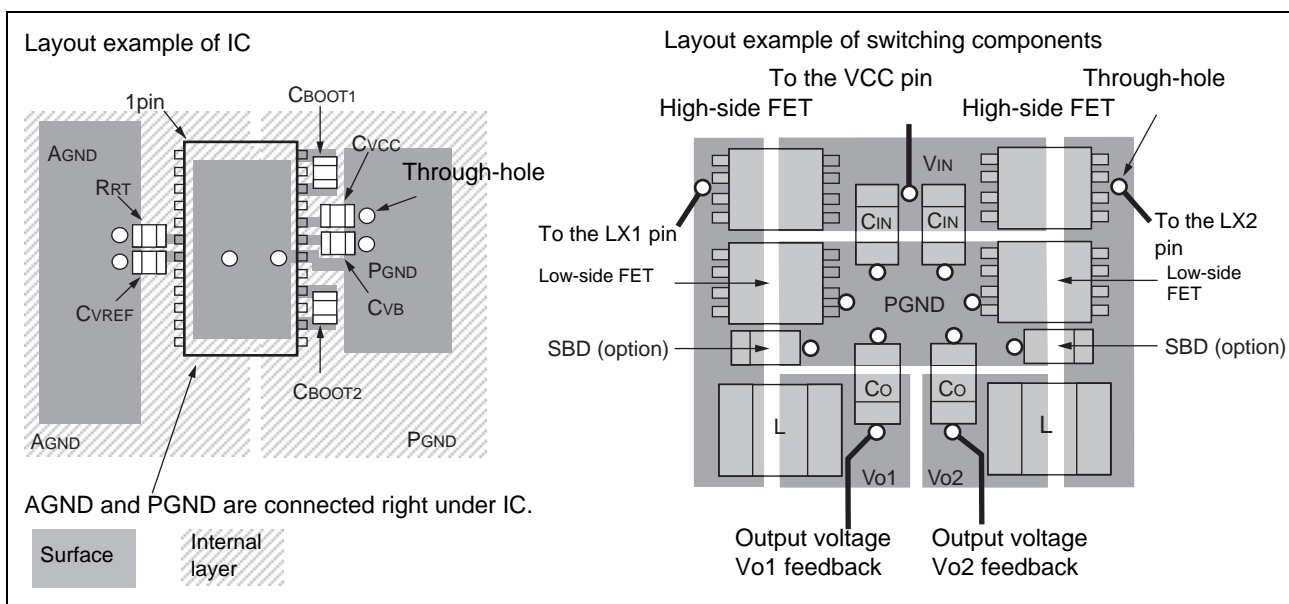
Layout example of IC

1pin

CBOOT1

AGND

CVCC

Through-hole

RRT

PGND

CVREF

CVB

CBOOT2

AGND

PGND

AGND and PGND are connected right under IC.

Surface

Internal layer

Layout example of switching components

To the VCC pin

Through-hole

High-side FET

High-side FET

VIN

CIN

CIN

To the LX1 pin

To the LX2 pin

Low-side FET

PGND

Low-side FET

SBD (option)

SBD (option)

CO

CO

L

L

Vo1

Vo2

Output voltage Vo1 feedback

Output voltage Vo2 feedback